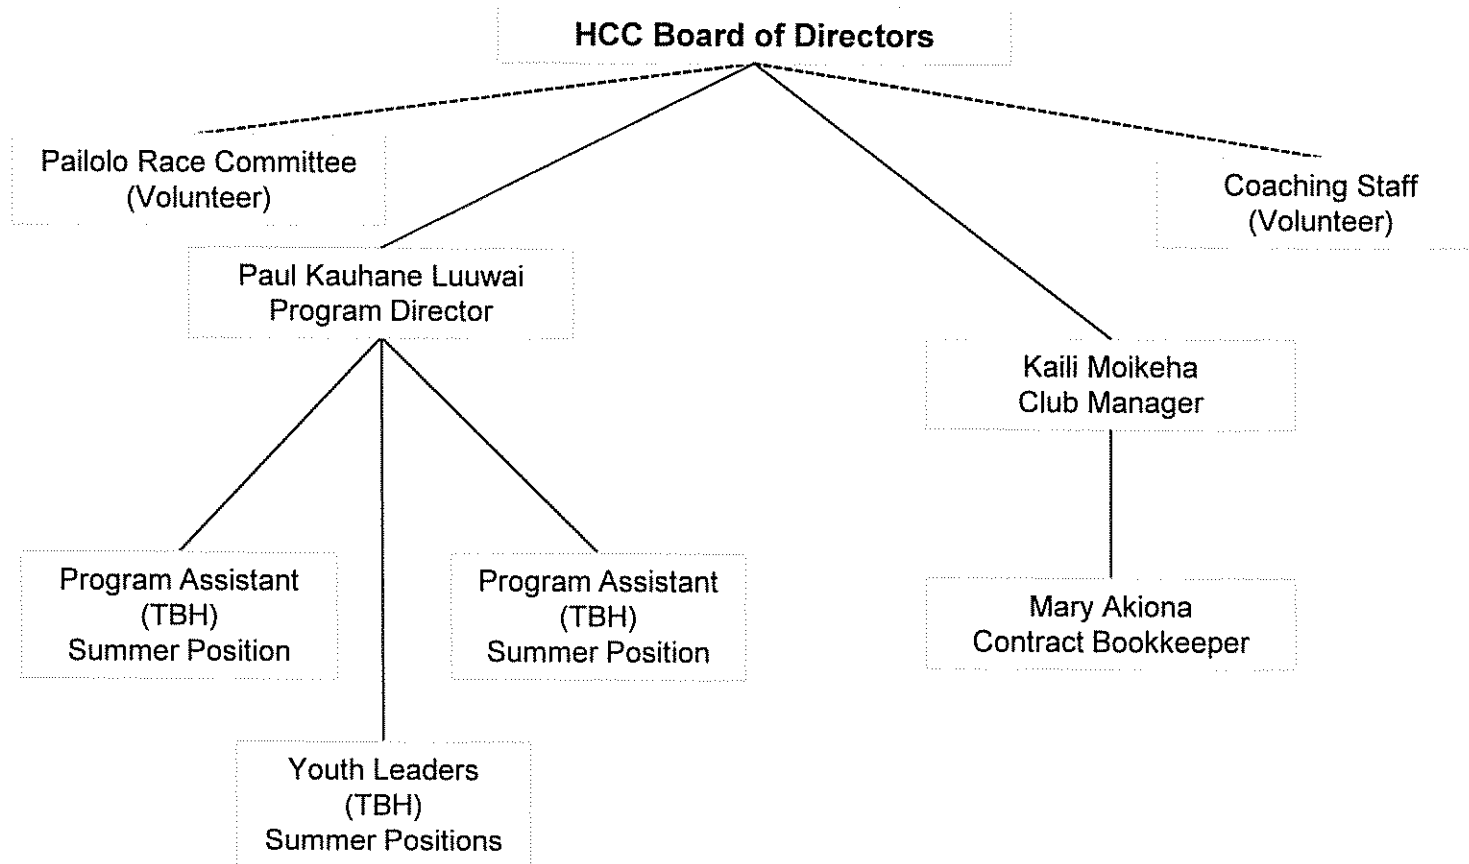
HCC Board of Directors

Pailolo Race Committee
(Volunteer)

Coaching Staff
(Volunteer)

Paul Kauhane Luuwai
Program Director

Kaili Moikeha
Club Manager

Program Assistant
(TBH)
Summer Position

Program Assistant
(TBH)
Summer Position

Mary Akiona
Contract Bookkeeper

Youth Leaders
(TBH)
Summer Positions